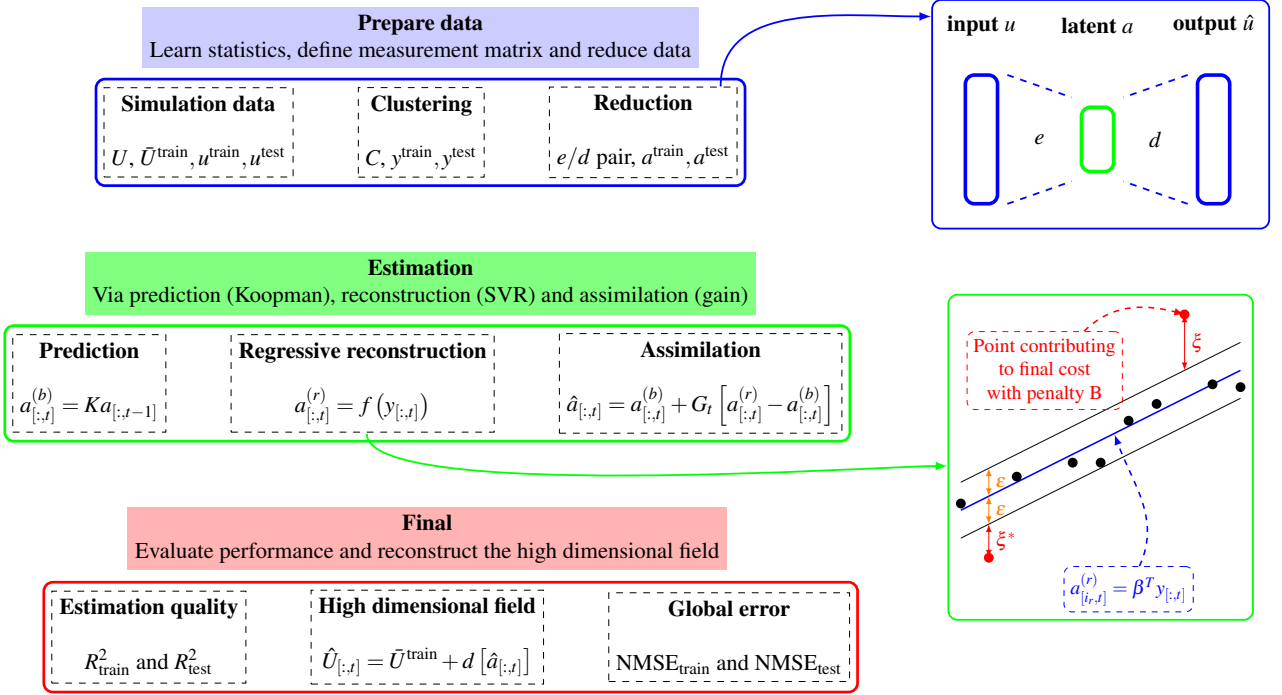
**Prepare data**
Learn statistics, define measurement matrix and reduce data

**Simulation data**
$U, \bar{U}^{\text{train}}, u^{\text{train}}, u^{\text{test}}$

**Clustering**
$C, y^{\text{train}}, y^{\text{test}}$

**Reduction**
$e/d$ pair, $a^{\text{train}}, a^{\text{test}}$

**input** $u$ **latent** $a$ **output** $\hat{u}$

$e$

$d$

**Estimation**
Via prediction (Koopman), reconstruction (SVR) and assimilation (gain)

**Prediction**
$a^{(b)}_{[:,t]} = Ka_{[:,t-1]}$

**Regressive reconstruction**
$a^{(r)}_{[:,t]} = f\left(y_{[:,t]}\right)$

**Assimilation**
$\hat{a}_{[:,t]} = a^{(b)}_{[:,t]} + G_t\left[a^{(r)}_{[:,t]} - a^{(b)}_{[:,t]}\right]$

Point contributing to final cost with penalty B

$\xi$

$\varepsilon$

$\varepsilon$

$\xi^*$

$a^{(r)}_{[i_r,t]} = \beta^T y_{[:,t]}$

**Final**
Evaluate performance and reconstruct the high dimensional field

**Estimation quality**
$R^2_{\text{train}}$ and $R^2_{\text{test}}$

**High dimensional field**
$\hat{U}_{[:,t]} = \bar{U}^{\text{train}} + d\left[\hat{a}_{[:,t]}\right]$

**Global error**
$\text{NMSE}_{\text{train}}$ and $\text{NMSE}_{\text{test}}$